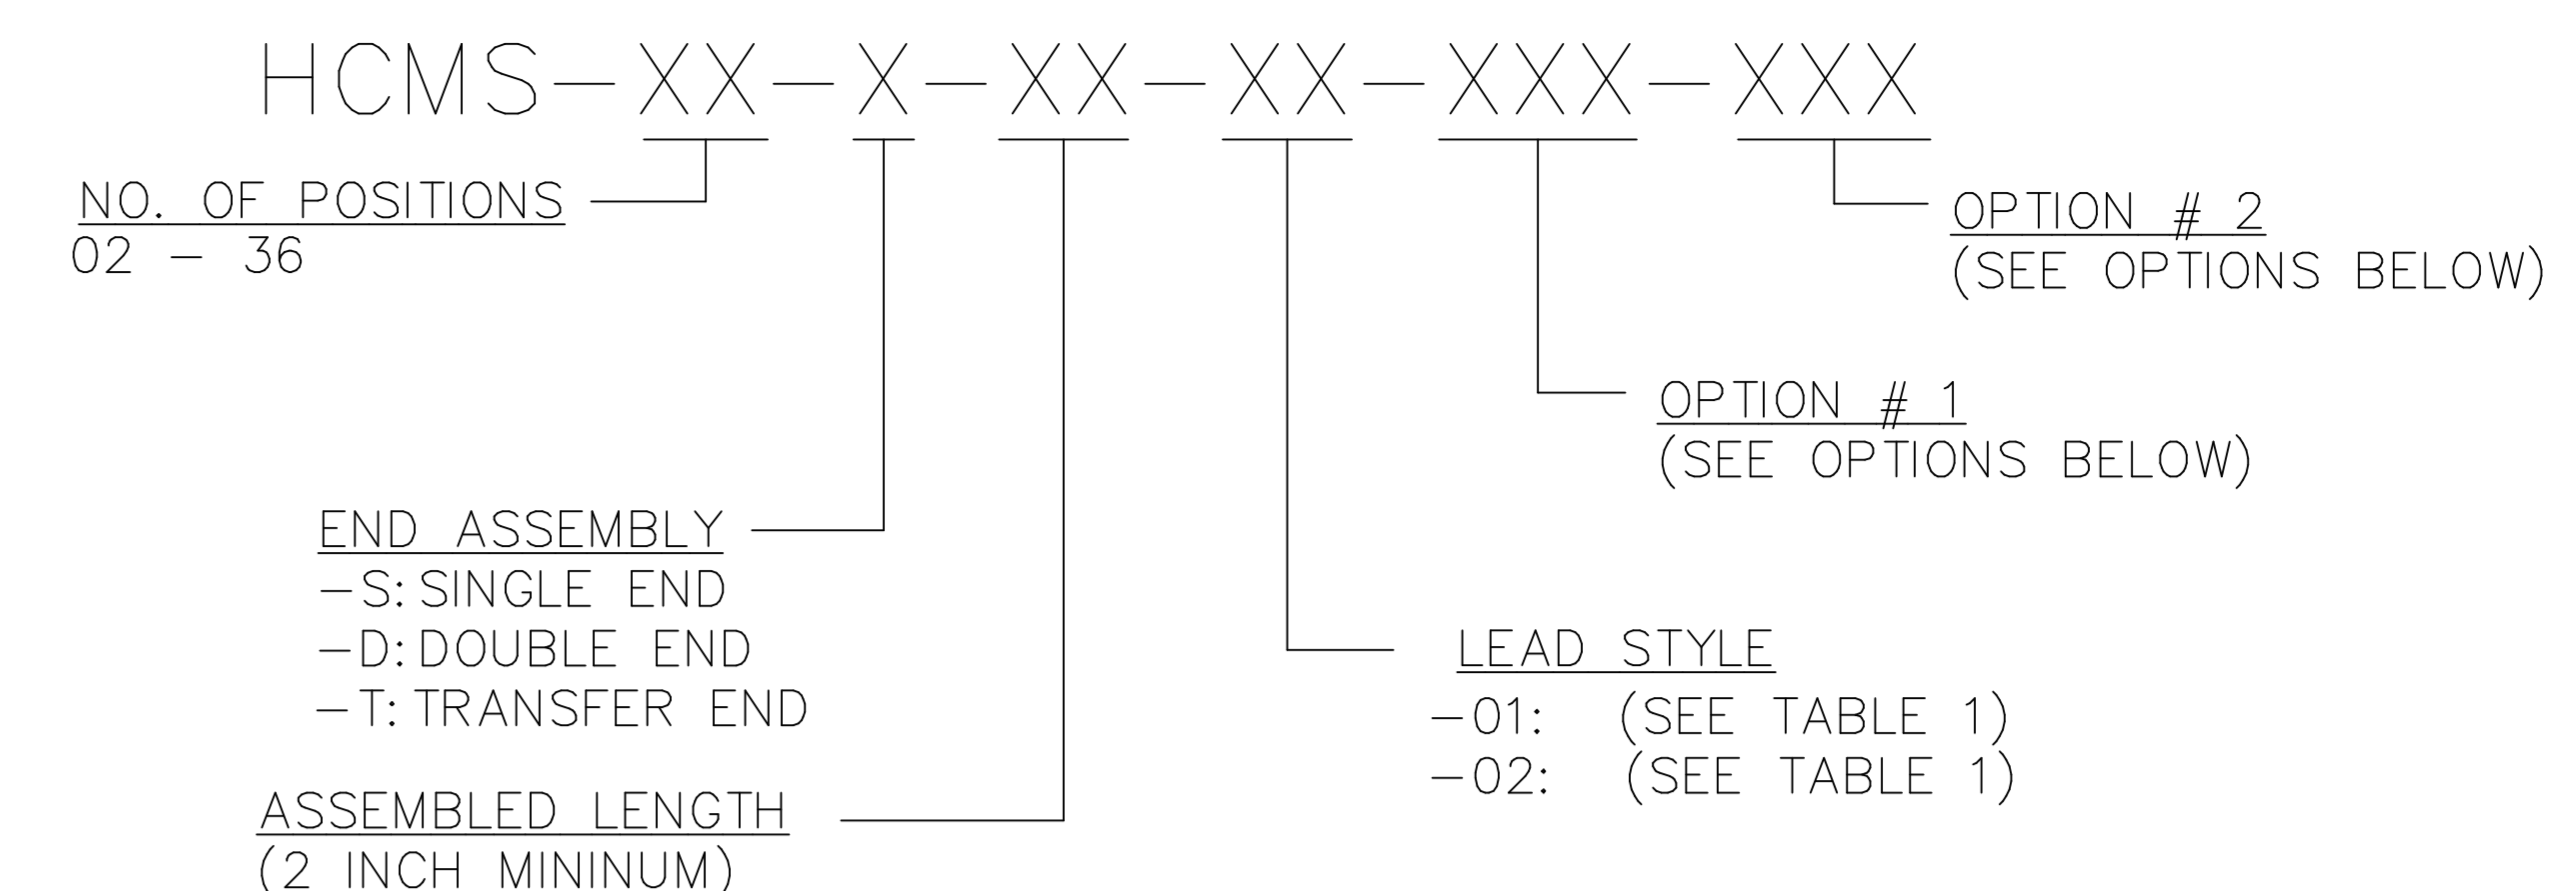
HCMS-XX-X-XX-XX-XXX-XXX

NO. OF POSITIONS
02 - 36

OPTION # 2
(SEE OPTIONS BELOW)

OPTION # 1
(SEE OPTIONS BELOW)

END ASSEMBLY
-S: SINGLE END
-D: DOUBLE END
-T: TRANSFER END

LEAD STYLE
-01: (SEE TABLE 1)
-02: (SEE TABLE 1)

ASSEMBLED LENGTH
(2 INCH MININUM)